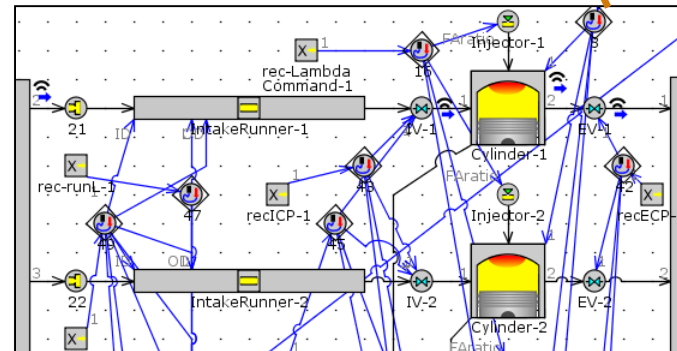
Injector-1
8
FAratio
1
16
rec-Lambda Command-1
2
21
ID
IntakeRunner-1
IV-1
1
2
Cylinder-1
EV-1
1
rec-runL-1
47
recICP-1
1
43
FAratio
Injector-2
42
recECP-1
40
45
3
22
OD
IntakeRunner-2
IV-2
1
2
EV-2
2
Cylinder-2
1
FAratio